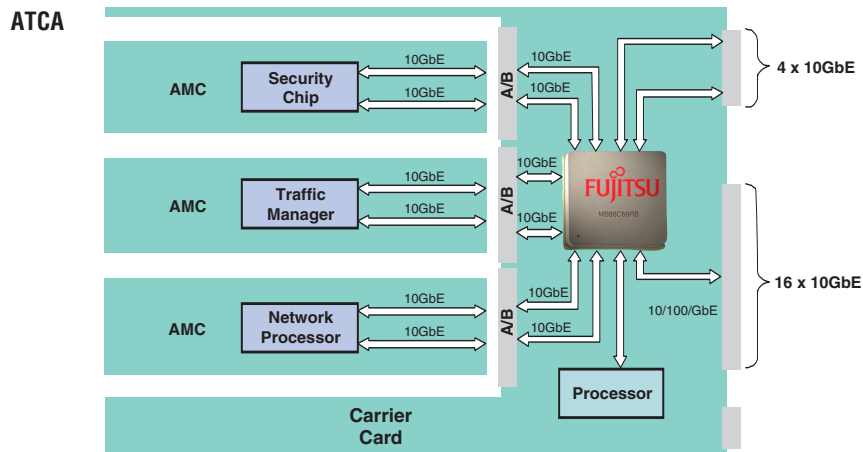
ATCA

AMC

Security Chip

10GbE

10GbE

A/B

10GbE

10GbE

4 x 10GbE

AMC

Traffic Manager

10GbE

10GbE

A/B

10GbE

10GbE

FUJITSU

MB86C69RB

16 x 10GbE

AMC

Network Processor

10GbE

10GbE

A/B

10GbE

10GbE

10/100/GbE

Processor

Carrier Card